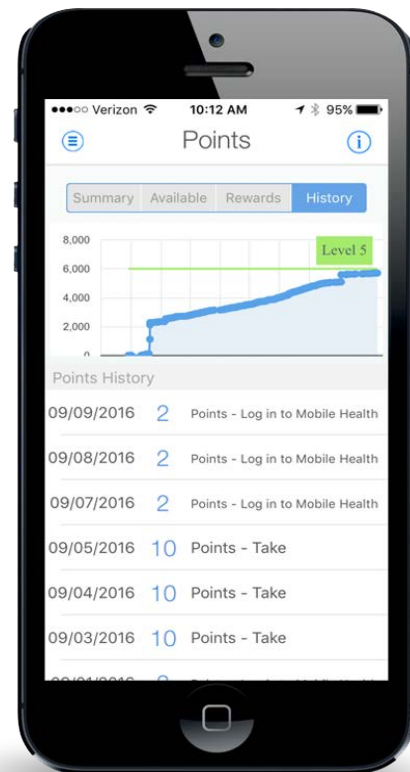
●●●○○ Verizon 10:12 AM 95%

Points

Summary Available Rewards History

8,000
6,000
4,000
2,000
0

Level 5

Points History

09/09/2016 2 Points - Log in to Mobile Health

09/08/2016 2 Points - Log in to Mobile Health

09/07/2016 2 Points - Log in to Mobile Health

09/05/2016 10 Points - Take

09/04/2016 10 Points - Take

09/03/2016 10 Points - Take

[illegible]